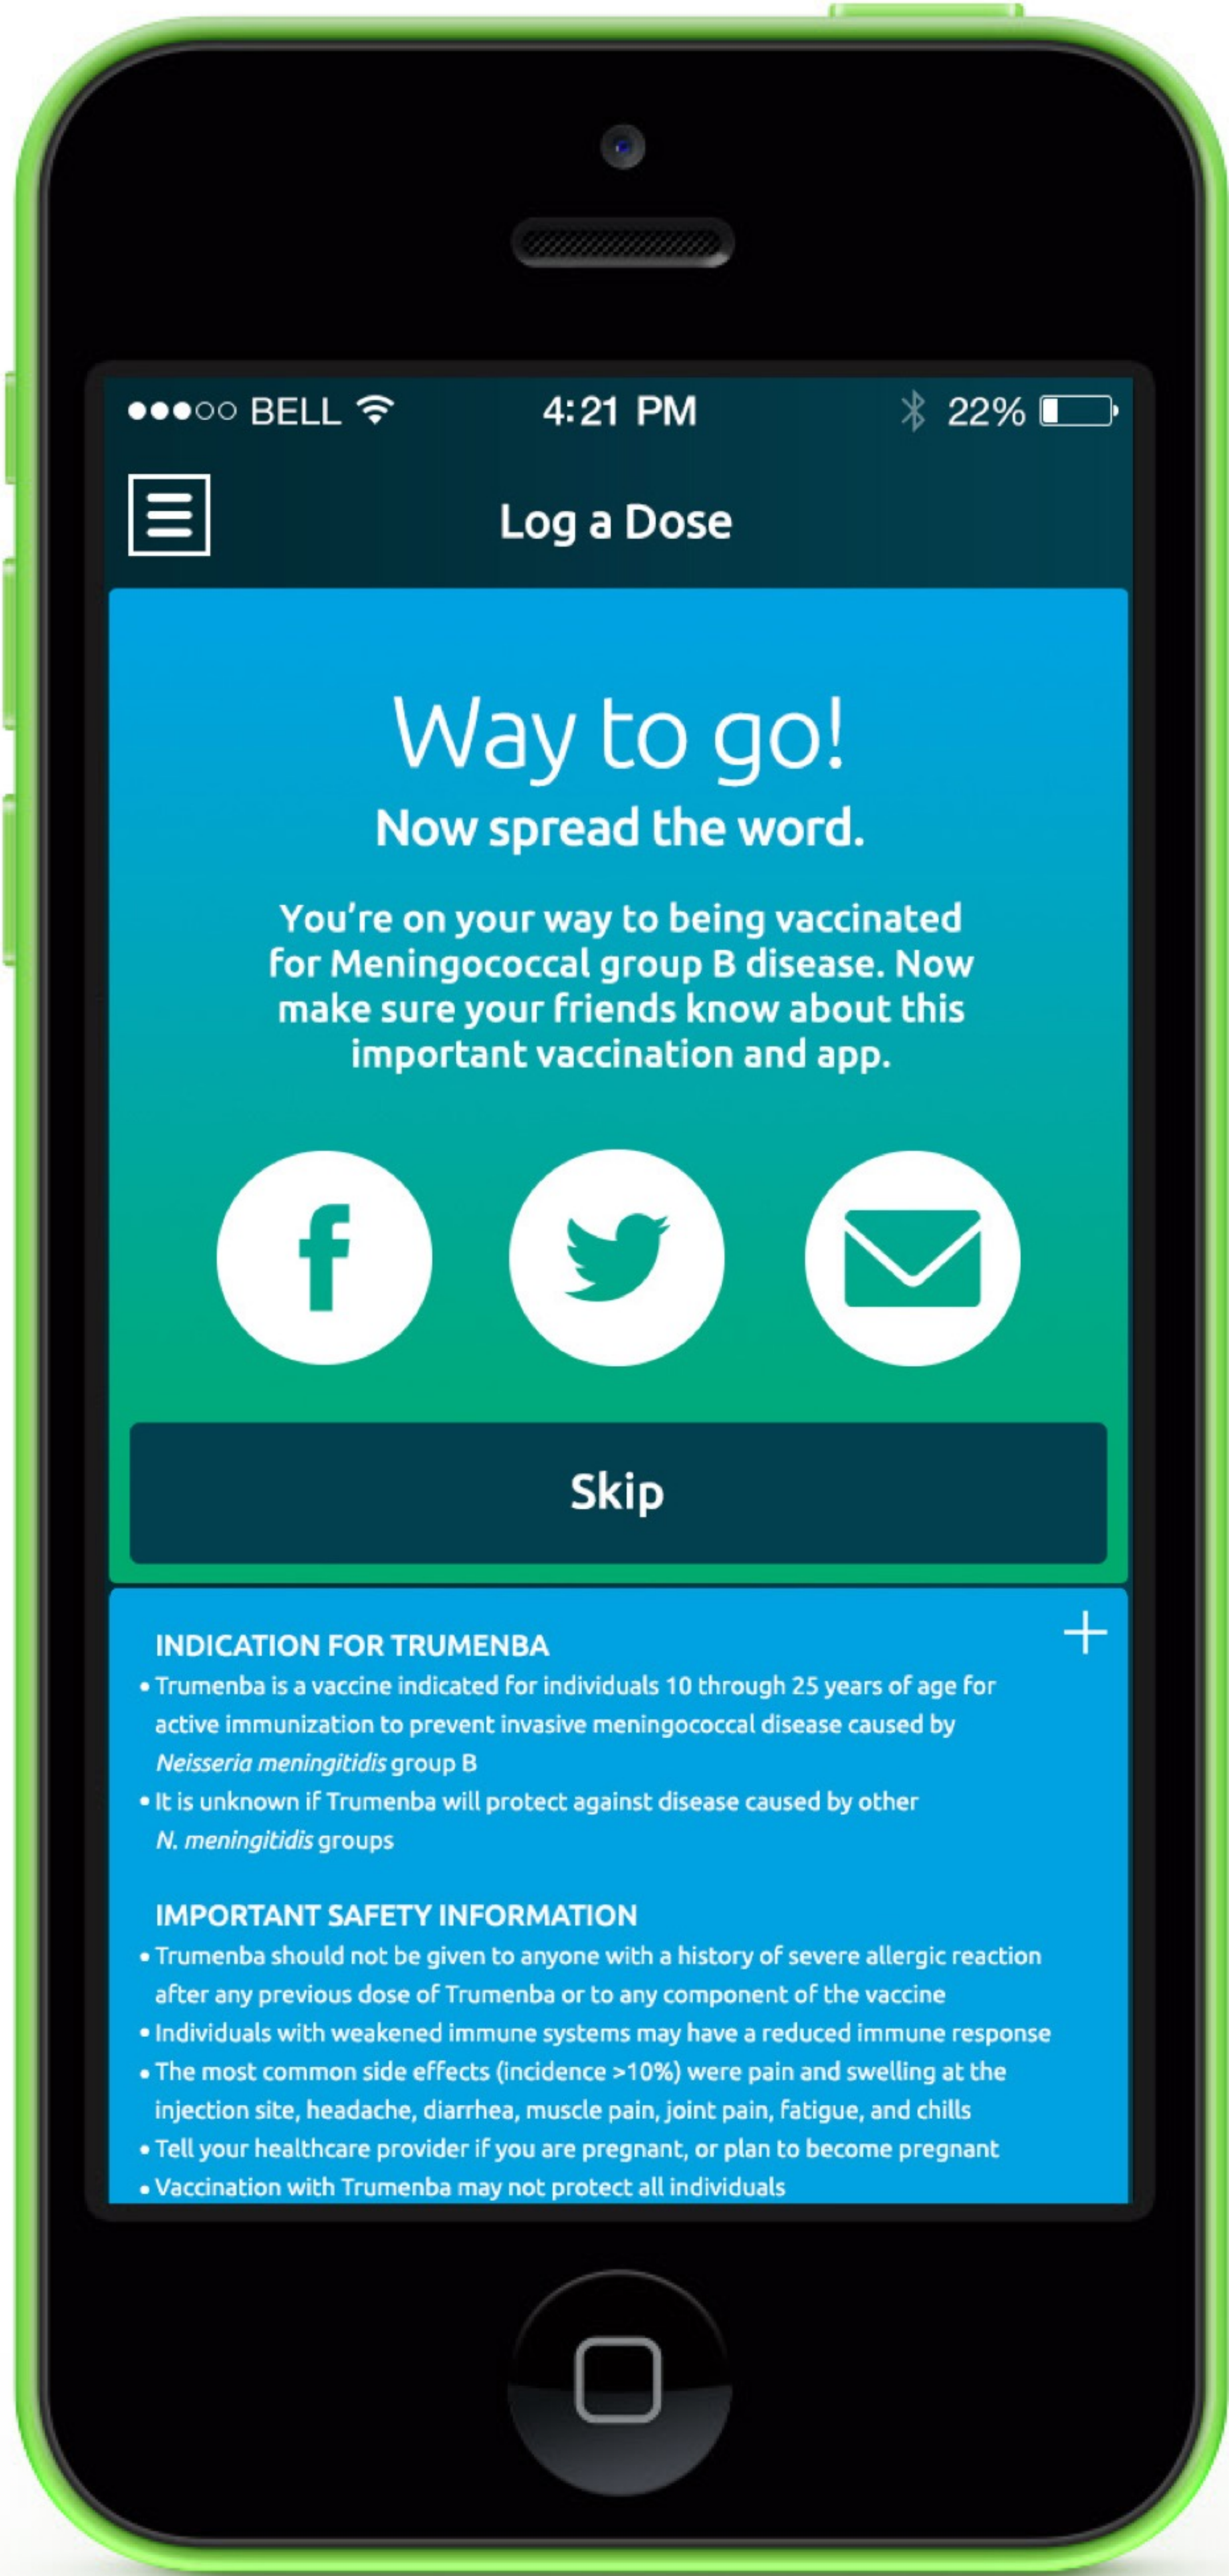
●●●○○ BELL 4:21 PM 22%

Log a Dose

Way to go!

Now spread the word.

You're on your way to being vaccinated for Meningococcal group B disease. Now make sure your friends know about this important vaccination and app.

Skip

INDICATION FOR TRUMENBA

+

• Trumenba is a vaccine indicated for individuals 10 through 25 years of age for active immunization to prevent invasive meningococcal disease caused by *Neisseria meningitidis* group B
• It is unknown if Trumenba will protect against disease caused by other *N. meningitidis* groups

IMPORTANT SAFETY INFORMATION

• Trumenba should not be given to anyone with a history of severe allergic reaction after any previous dose of Trumenba or to any component of the vaccine
• Individuals with weakened immune systems may have a reduced immune response
• The most common side effects (incidence >10%) were pain and swelling at the injection site, headache, diarrhea, muscle pain, joint pain, fatigue, and chills
• Tell your healthcare provider if you are pregnant, or plan to become pregnant
• Vaccination with Trumenba may not protect all individuals